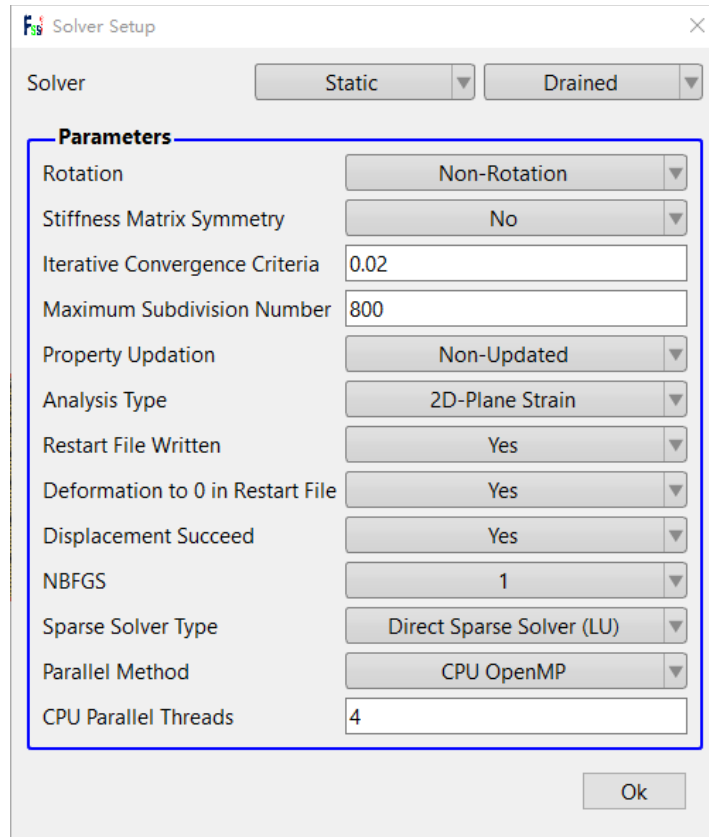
Solver Setup

Solver | Static | Drained

Parameters

| | |
|---|---|
| Rotation | Non-Rotation |
| Stiffness Matrix Symmetry | No |
| Iterative Convergence Criteria | 0.02 |
| Maximum Subdivision Number | 800 |
| Property Updation | Non-Updated |
| Analysis Type | 2D-Plane Strain |
| Restart File Written | Yes |
| Deformation to 0 in Restart File | Yes |
| Displacement Succeed | Yes |
| NBFGS | 1 |
| Sparse Solver Type | Direct Sparse Solver (LU) |
| Parallel Method | CPU OpenMP |
| CPU Parallel Threads | 4 |

Ok